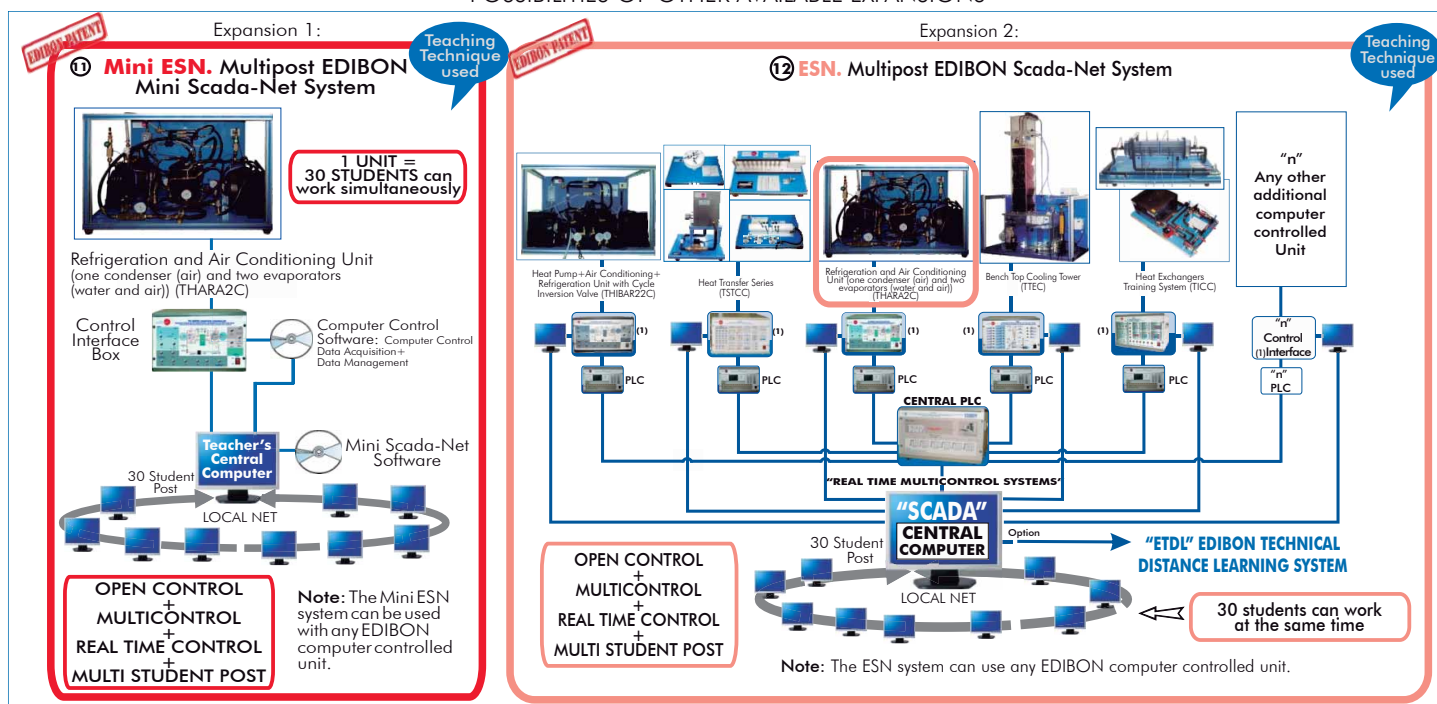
POSSIBILITIES OF OTHER AVAILABLE EXPANSIONS

Expansion 1:

EDIBON PATENT

Teaching Technique used

⑪ Mini ESN. Multipost EDIBON Mini Scada-Net System

1 UNIT = 30 STUDENTS can work simultaneously

Refrigeration and Air Conditioning Unit (one condenser (air) and two evaporators (water and air)) (THARA2C)

Control Interface Box

Computer Control Software: Computer Control Data Acquisition+ Data Management

Teacher's Central Computer

Mini Scada-Net Software

30 Student Post

LOCAL NET

OPEN CONTROL + MULTICONTROL + REAL TIME CONTROL + MULTI STUDENT POST

Note: The Mini ESN system can be used with any EDIBON computer controlled unit.

Expansion 2:

EDIBON PATENT

Teaching Technique used

⑫ ESN. Multipost EDIBON Scada-Net System

Heat Pump+Air Conditioning+ Refrigeration Unit with Cycle Inversion Valve (THIBAR22C)

Heat Transfer Series (TSTCC)

Refrigeration and Air Conditioning Unit (one condenser (air) and two evaporators (water and air)) (THARA2C)

Bench Top Cooling Tower (TTEC)

Heat Exchangers Training System (TICC)

"n" Any other additional computer controlled Unit

(1) (1) (1) (1) (1)

"n" Control (1)Interface

PLC PLC PLC PLC PLC

"n" PLC

CENTRAL PLC

"REAL TIME MULTICONTROL SYSTEMS"

"SCADA" CENTRAL COMPUTER

Option

"ETDL" EDIBON TECHNICAL DISTANCE LEARNING SYSTEM

30 Student Post

LOCAL NET

OPEN CONTROL + MULTICONTROL + REAL TIME CONTROL + MULTI STUDENT POST

30 students can work at the same time

Note: The ESN system can use any EDIBON computer controlled unit.